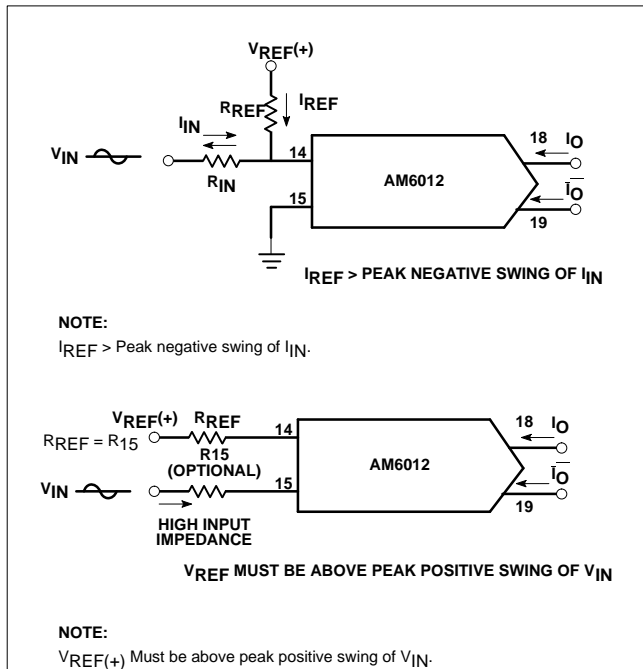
$V_{REF}(+)$

$R_{REF}$

$I_{REF}$

$I_{IN}$

$V_{IN}$

$R_{IN}$

14

15

AM6012

18

$I_O$

$\overline{I_O}$

19

$I_{REF}$ > PEAK NEGATIVE SWING OF $I_{IN}$

NOTE:

$I_{REF}$ > Peak negative swing of $I_{IN}$.

$V_{REF}(+)$

$R_{REF}$

$R_{REF} = R_{15}$

R15

(OPTIONAL)

14

15

AM6012

18

$I_O$

$\overline{I_O}$

19

$V_{IN}$

HIGH INPUT IMPEDANCE

$V_{REF}$ MUST BE ABOVE PEAK POSITIVE SWING OF $V_{IN}$

NOTE:

$V_{REF(+)}$ Must be above peak positive swing of $V_{IN}$.